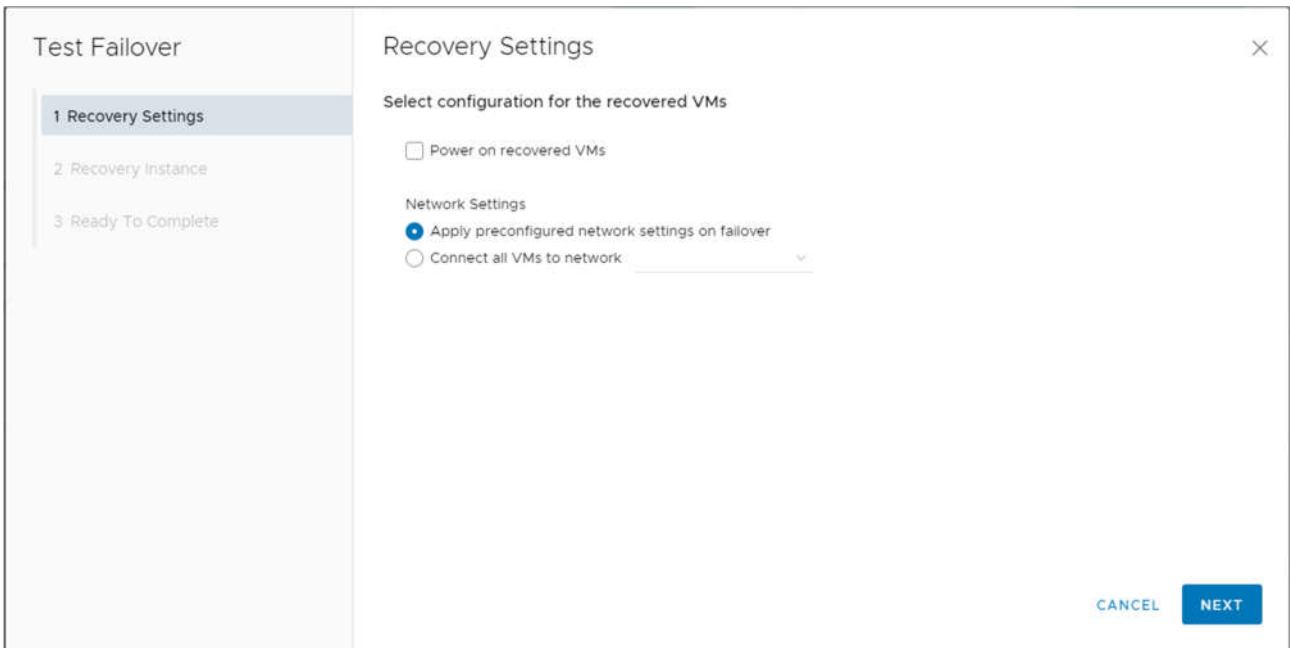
Test Failover

1 Recovery Settings

2 Recovery Instance

3 Ready To Complete

Recovery Settings

×

Select configuration for the recovered VMs

Power on recovered VMs

Network Settings

Apply preconfigured network settings on failover

Connect all VMs to network

CANCEL

NEXT